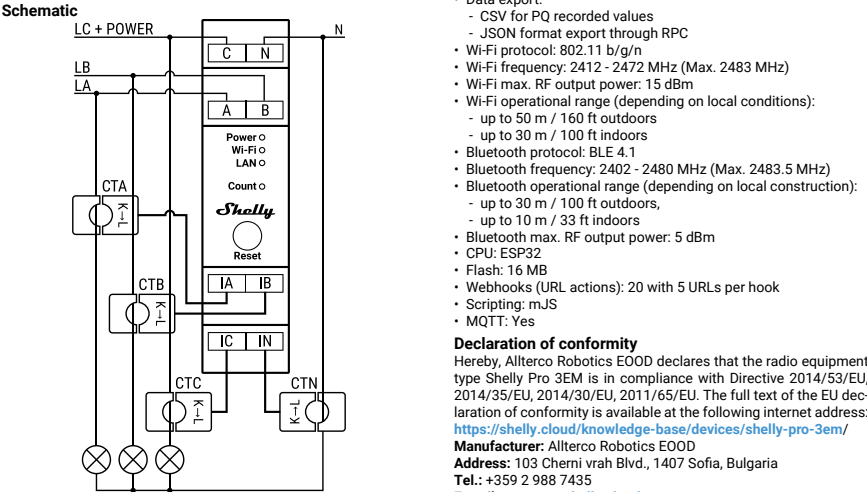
Schematic

LC + POWER
N
C
N
LB
LA
A
B
Power
Wi-Fi
LAN
Count
Shelly
Reset
CTA
K→L
CTB
K→L
IA
IB
IC
IN
CTC
K→L
CTN
K→L

• Data export:
- CSV for PQ recorded values
- JSON format export through RPC
• Wi-Fi protocol: 802.11 b/g/n
• Wi-Fi frequency: 2412 - 2472 MHz (Max. 2483 MHz)
• Wi-Fi max. RF output power: 15 dBm
• Wi-Fi operational range (depending on local conditions):
- up to 50 m / 160 ft outdoors
- up to 30 m / 100 ft indoors
• Bluetooth protocol: BLE 4.1
• Bluetooth frequency: 2402 - 2480 MHz (Max. 2483.5 MHz)
• Bluetooth operational range (depending on local construction):
- up to 30 m / 100 ft outdoors,
- up to 10 m / 33 ft indoors
• Bluetooth max. RF output power: 5 dBm
• CPU: ESP32
• Flash: 16 MB
• Webhooks (URL actions): 20 with 5 URLs per hook
• Scripting: mJS
• MQTT: Yes

Declaration of conformity
Hereby, Allterco Robotics EOOD declares that the radio equipment type Shelly Pro 3EM is in compliance with Directive 2014/53/EU, 2014/35/EU, 2014/30/EU, 2011/65/EU. The full text of the EU declaration of conformity is available at the following internet address: https://shelly.cloud/knowledge-base/devices/shelly-pro-3em/
Manufacturer: Allterco Robotics EOOD
Address: 103 Cherni vrah Blvd., 1407 Sofia, Bulgaria
Tel.: +359 2 988 7435
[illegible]